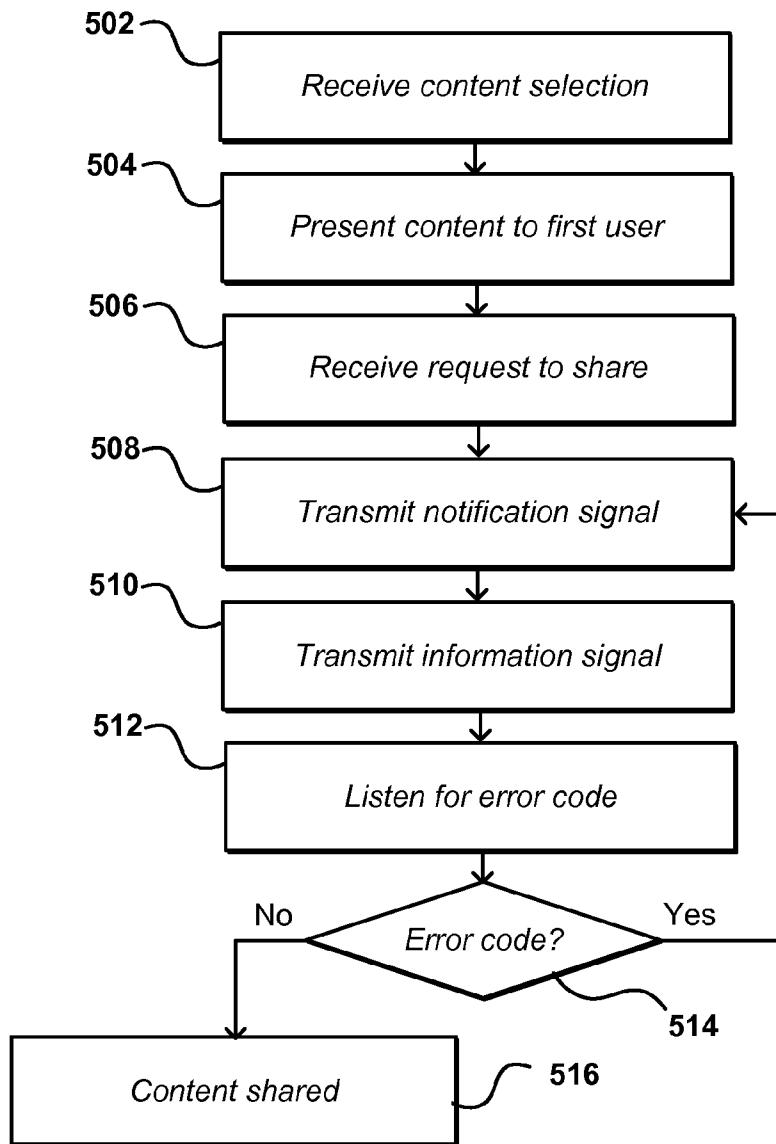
502
Receive content selection

504
Present content to first user

506
Receive request to share

508
Transmit notification signal

510
Transmit information signal

512
Listen for error code

No
Error code?
Yes
514

Content shared
516